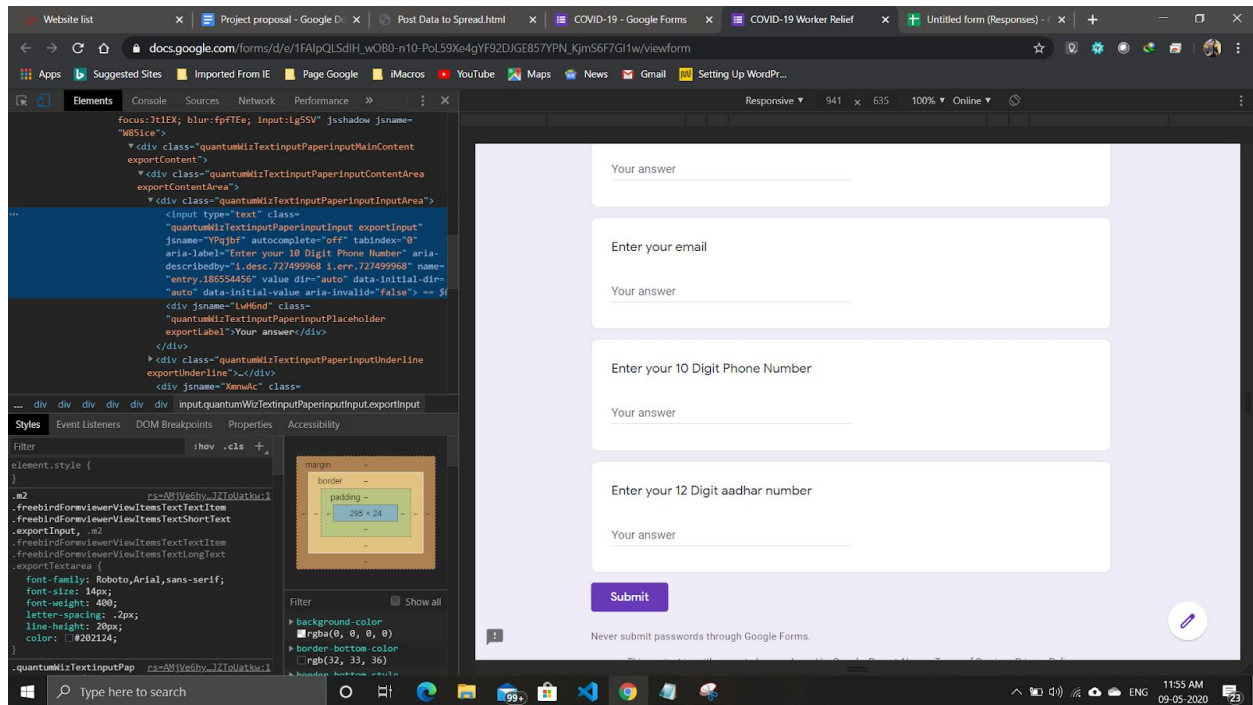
Website list
Project proposal - Google Do
Post Data to Spread.html
COVID-19 - Google Forms
COVID-19 Worker Relief
Untitled form (Responses) -
docs.google.com/forms/d/e/1FAIpQLSdlH_wOB0-n10-PoL59Xe4gYF92DJGE857YPN_KjmS6F7Gl1w/viewform
Apps Suggested Sites Imported From IE Page Google iMacros YouTube Maps News Gmail Setting Up WordPr...
Elements Console Sources Network Performance »
Responsive ▾ 941 x 635 100% ▾ Online ▾

focus:Jt1EX; blur:fpfTEe; input:Lg5SV" jsshadow jsname="W85ice">
▾<div class="quantumWizTextinputPaperinputMainContent exportContent">
▾<div class="quantumWizTextinputPaperinputContentArea exportContentArea">
▾<div class="quantumWizTextinputPaperinputInputArea">
<input type="text" class="quantumWizTextinputPaperinputInput exportInput" jsname="YPqjbf" autocomplete="off" tabindex="0" aria-label="Enter your 10 Digit Phone Number" aria-describedby="i.desc.727499968 i.err.727499968" name="entry.186554456" value dir="auto" data-initial-dir="auto" data-initial-value aria-invalid="false"> == $0
<div jsname="LwH6nd" class="quantumWizTextinputPaperinputPlaceholder exportLabel">Your answer</div>
</div>
▸<div class="quantumWizTextinputPaperinputUnderline exportUnderline">…</div>
<div jsname="XmnwAc" class=
... div div div div div div input.quantumWizTextinputPaperinputInput.exportInput
Styles Event Listeners DOM Breakpoints Properties Accessibility
Filter :hov .cls +
element.style {
}
.m2 rs=AHjVe6hy…JZToUatkw:1
.freebirdFormviewerViewItemsTextTextItem
.freebirdFormviewerViewItemsTextShortText
.exportInput, .m2
.freebirdFormviewerViewItemsTextItem
.freebirdFormviewerViewItemsTextLongText
.exportTextarea {
font-family: Roboto,Arial,sans-serif;
font-size: 14px;
font-weight: 400;
letter-spacing: .2px;
line-height: 20px;
color: #202124;
}
.quantumWizTextinputPap rs=AHjVe6hy…JZToUatkw:1
margin –
border –
padding –
295 × 24
–
Filter Show all
▸background-color
rgba(0, 0, 0, 0)
▸border-bottom-color
rgb(32, 33, 36)

Your answer

Enter your email
Your answer

Enter your 10 Digit Phone Number
Your answer

Enter your 12 Digit aadhar number
Your answer

Submit

Never submit passwords through Google Forms.

Type here to search
99+
ENG 11:55 AM 09-05-2020
23